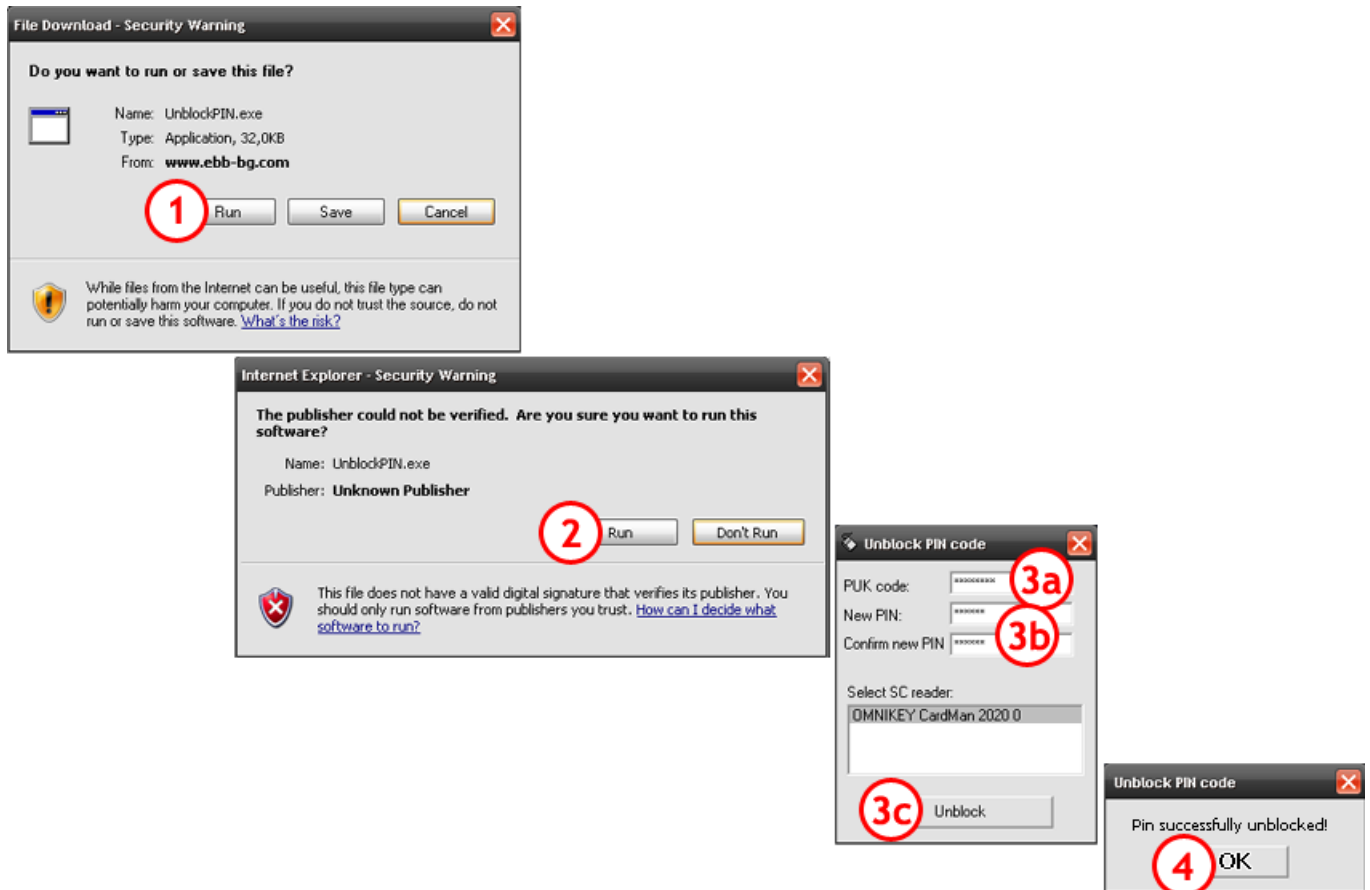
File Download - Security Warning

Do you want to run or save this file?

Name: UnblockPIN.exe
Type: Application, 32,0KB
From: www.ebb-bg.com

1 Run Save Cancel

While files from the Internet can be useful, this file type can potentially harm your computer. If you do not trust the source, do not run or save this software. What's the risk?

Internet Explorer - Security Warning

The publisher could not be verified. Are you sure you want to run this software?

Name: UnblockPIN.exe
Publisher: Unknown Publisher

2 Run Don't Run

This file does not have a valid digital signature that verifies its publisher. You should only run software from publishers you trust. How can I decide what software to run?

Unblock PIN code

PUK code: ********* 3a
New PIN: *******
Confirm new PIN ******* 3b

Select SC reader:
OMNIKEY CardMan 2020 0

3c Unblock

Unblock PIN code

Pin successfully unblocked!

4 OK